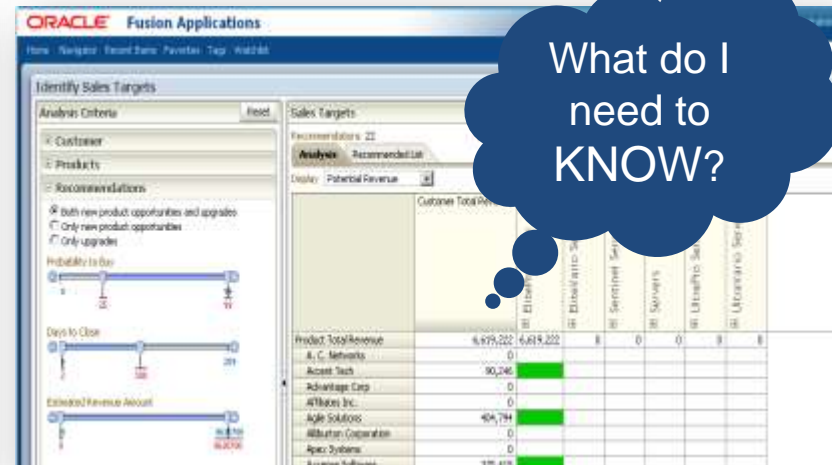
ORACLE Fusion Applications

Home Navigator Recent Items Favorites Tags Watchlist

Identify Sales Targets

Analysis Criteria Reset

Customer

Products

Recommendations

Both new product opportunities and upgrades
Only new product opportunities
Only upgrades

Probability to Buy

Days to Close

Estimated Revenue Amount

Sales Targets

Recommendations 22

Analysis Recommended List

Display Potential Revenue

Customer Total Re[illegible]

What do I need to KNOW?

| | Customer Total Re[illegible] | Elee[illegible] | Elesario Se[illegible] | Sentinel Ser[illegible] | Servers | UltraPro Se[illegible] | Ultraserv Ser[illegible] |
|---|---|---|---|---|---|---|---|
| Product Total Revenue | 6,619,222 | 6,619,222 | 0 | 0 | 0 | 0 | 0 |
| A. C. Networks | 0 | | | | | | |
| Accent Tech | 90,246 | | | | | | |
| Advantage Corp | 0 | | | | | | |
| Affiliates Inc. | 0 | | | | | | |
| Agile Solutions | 404,784 | | | | | | |
| Allburton Corporation | 0 | | | | | | |
| Apex Systems | 0 | | | | | | |
| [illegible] | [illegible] | | | | | | |